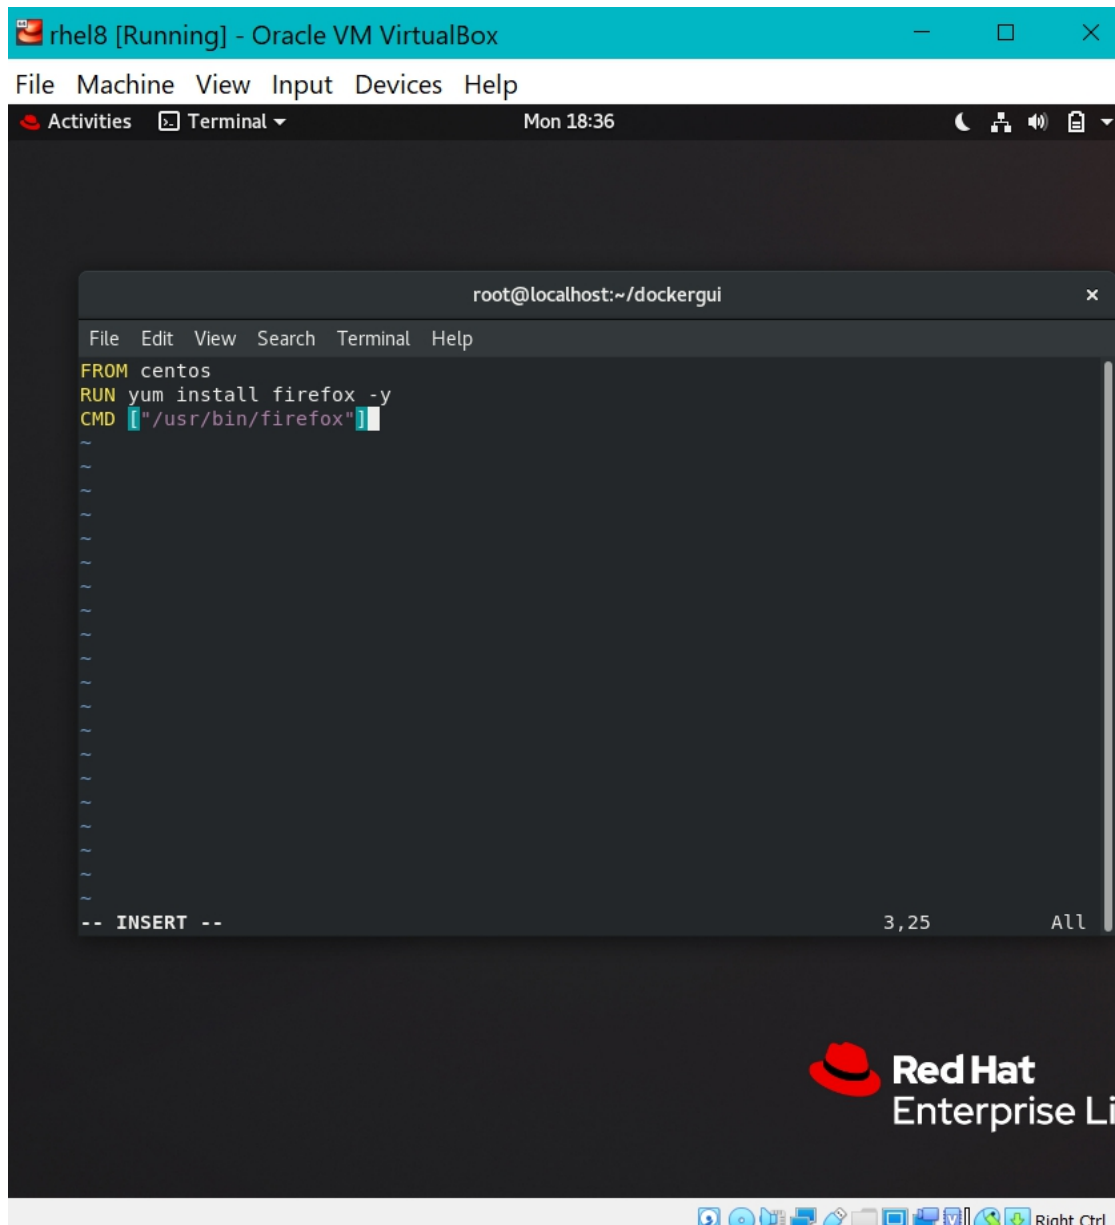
rhel8 [Running] - Oracle VM VirtualBox

File Machine View Input Devices Help

Activities Terminal Mon 18:36

root@localhost:~/dockergui

File Edit View Search Terminal Help

FROM centos
RUN yum install firefox -y
CMD ["/usr/bin/firefox"]
~
~
~
~
~
~
~
~
~
~
~
~
~
~
~
~
~
~
~
~

-- INSERT -- 3,25 All

Red Hat
Enterprise Li

Right Ctrl